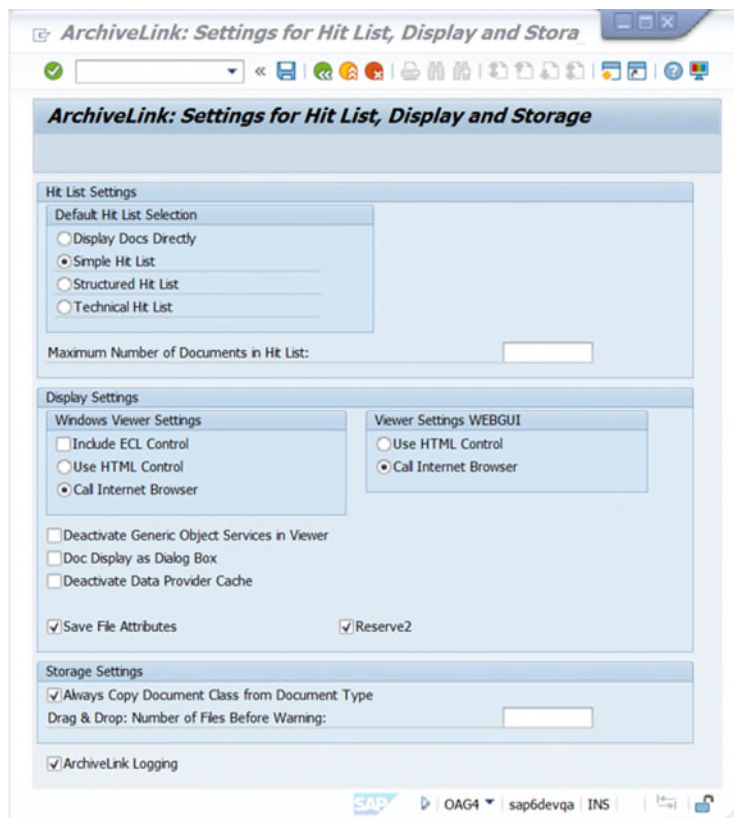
ArchiveLink: Settings for Hit List, Display and Stora

ArchiveLink: Settings for Hit List, Display and Storage

Hit List Settings

Default Hit List Selection

Display Docs Directly

Simple Hit List

Structured Hit List

Technical Hit List

Maximum Number of Documents in Hit List:

Display Settings

Windows Viewer Settings

Include ECL Control

Use HTML Control

Call Internet Browser

Viewer Settings WEBGUI

Use HTML Control

Call Internet Browser

Deactivate Generic Object Services in Viewer

Doc Display as Dialog Box

Deactivate Data Provider Cache

Save File Attributes

Reserve2

Storage Settings

Always Copy Document Class from Document Type

Drag & Drop: Number of Files Before Warning:

ArchiveLink Logging

SAP

OAG4

sap6devqa

INS